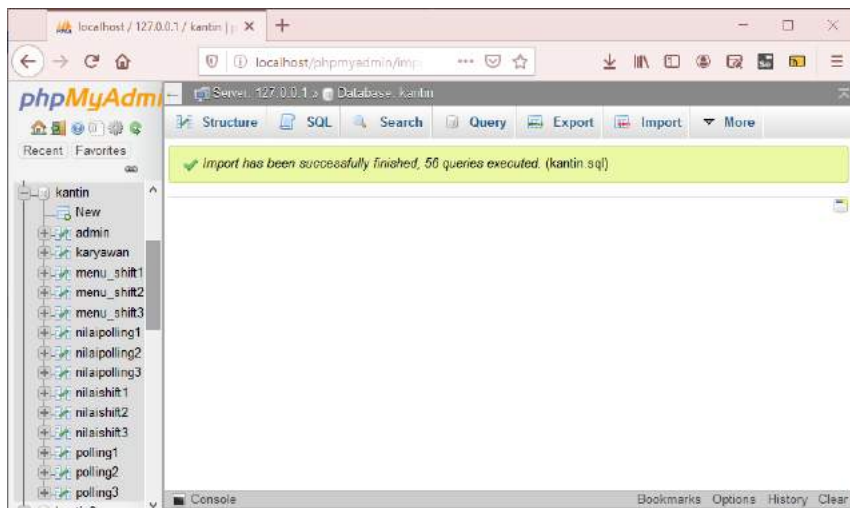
localhost / 127.0.0.1 / kantin | p ×

+

localhost/phpmyadmin/imp

phpMyAdmi

Recent Favorites

Server: 127.0.0.1 » Database: kantin

Structure SQL Search Query Export Import More

Import has been successfully finished, 56 queries executed. (kantin.sql)

kantin
New
admin
karyawan
menu_shift1
menu_shift2
menu_shift3
nilaipolling1
nilaipolling2
nilaipolling3
nilaishift1
nilaishift2
nilaishift3
polling1
polling2
polling3

Console

Bookmarks Options History Clear